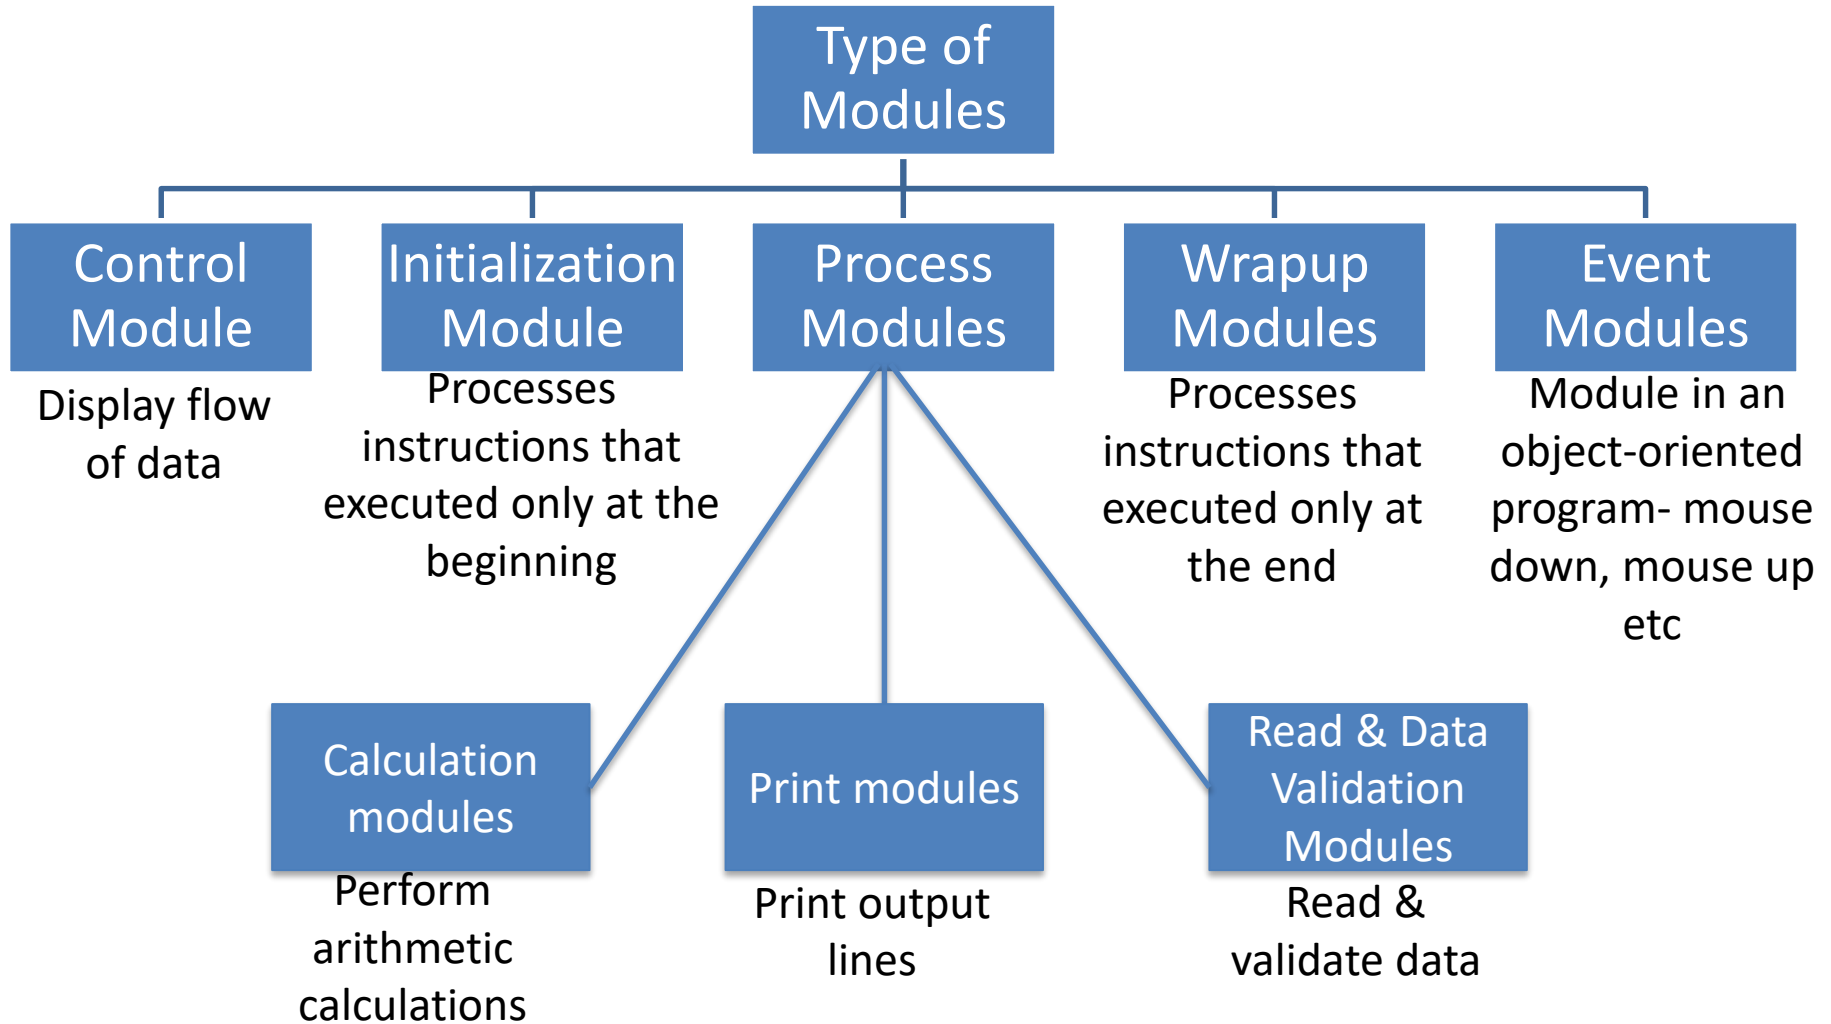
Type of Modules

Control Module

Display flow of data

Initialization Module

Processes instructions that executed only at the beginning

Process Modules

Wrapup Modules

Processes instructions that executed only at the end

Event Modules

Module in an object-oriented program- mouse down, mouse up etc

Calculation modules

Perform arithmetic calculations

Print modules

Print output lines

Read & Data Validation Modules

Read & validate data